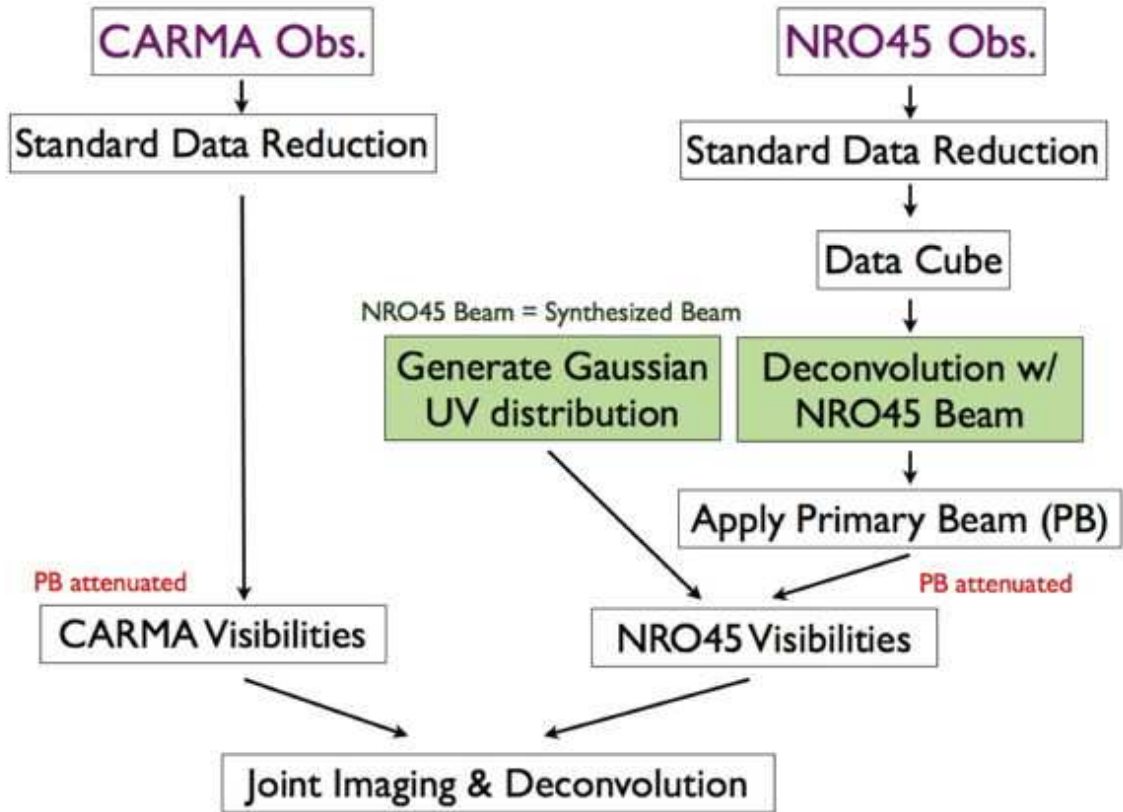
CARMA Obs.

Standard Data Reduction

NRO45 Obs.

Standard Data Reduction

Data Cube

NRO45 Beam = Synthesized Beam

Generate Gaussian UV distribution

Deconvolution w/ NRO45 Beam

Apply Primary Beam (PB)

PB attenuated

PB attenuated

CARMA Visibilities

NRO45 Visibilities

Joint Imaging & Deconvolution